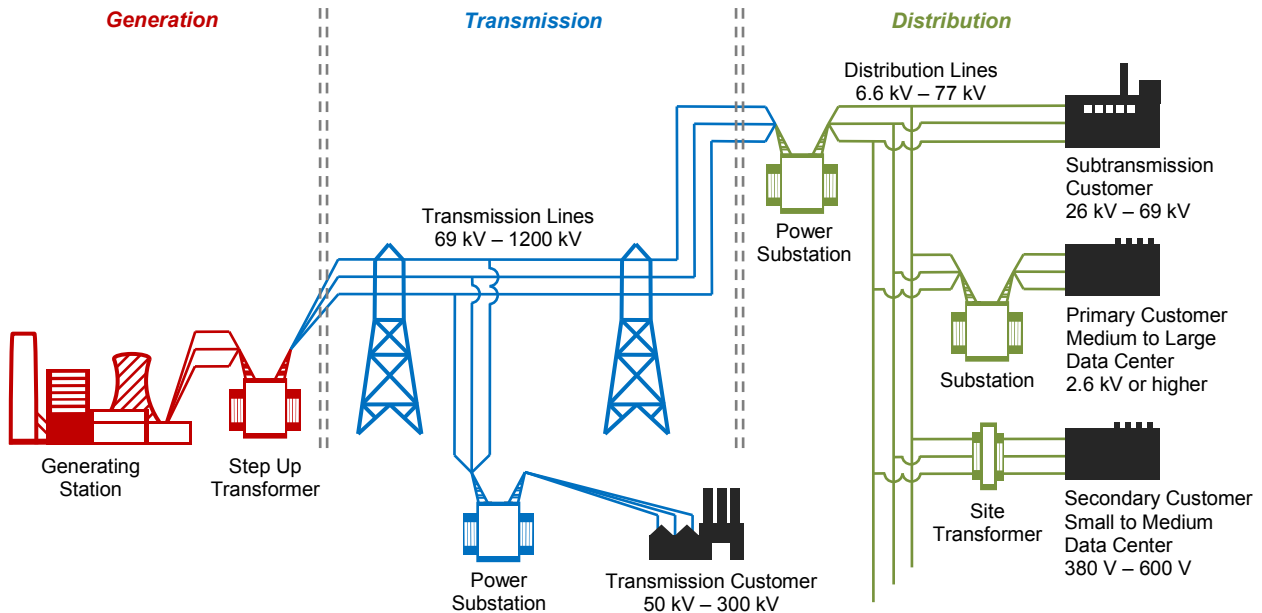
Generation

Transmission

Distribution

Distribution Lines
6.6 kV – 77 kV

Subtransmission Customer
26 kV – 69 kV

Power Substation

Transmission Lines
69 kV – 1200 kV

Primary Customer
Medium to Large Data Center
2.6 kV or higher

Substation

Generating Station

Step Up Transformer

Site Transformer

Secondary Customer
Small to Medium Data Center
380 V – 600 V

Power Substation

Transmission Customer
50 kV – 300 kV